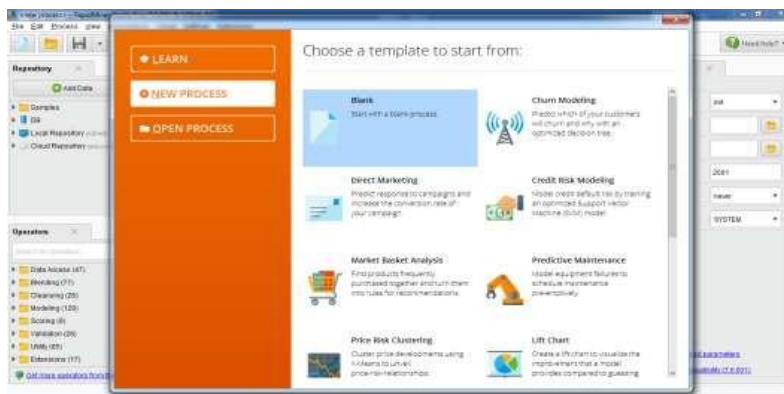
File Edit Process View

Repository

Add Data

Samples

DB

Local Repository

Cloud Repository

Operators

Data Access (47)

Blending (77)

Cleansing (26)

Modeling (120)

Scoring (8)

Validation (26)

Utility (65)

Extensions (17)

Get more operators from the Marketplace

LEARN

NEW PROCESS

OPEN PROCESS

Choose a template to start from:

Blank
Start with a blank process

Churn Modeling
Predict which of your customers will churn and why with an optimized decision tree

Direct Marketing
Predict response to campaigns and increase the conversion rate of your campaign

Credit Risk Modeling
Model credit default risk by training an optimized Support Vector Machine (SVM) model

Market Basket Analysis
Find products frequently purchased together and turn them into rules for recommendations

Predictive Maintenance
Model equipment failures to schedule maintenance preventively

Price Risk Clustering
Cluster price developments using k-Means to unveil price-risk relationships

Lift Chart
Create a lift chart to visualize the improvement that a model provides compared to guessing

Need help?

2001

never

SYSTEM

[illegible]

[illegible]